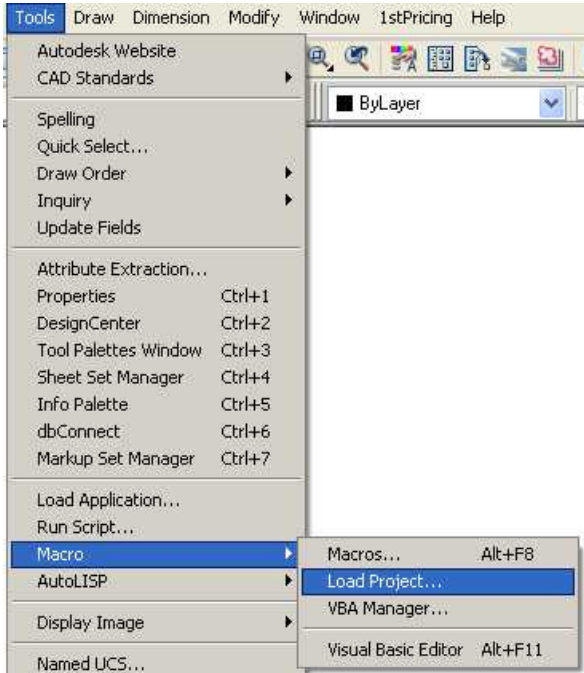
Tools Draw Dimension Modify Window 1stPricing Help

Autodesk Website
CAD Standards

Spelling
Quick Select...
Draw Order
Inquiry
Update Fields

Attribute Extraction...
Properties Ctrl+1
DesignCenter Ctrl+2
Tool Palettes Window Ctrl+3
Sheet Set Manager Ctrl+4
Info Palette Ctrl+5
dbConnect Ctrl+6
Markup Set Manager Ctrl+7

Load Application...
Run Script...
Macro
AutoLISP

Display Image

Named UCS...

ByLayer

Macros... Alt+F8
Load Project...
VBA Manager...

Visual Basic Editor Alt+F11